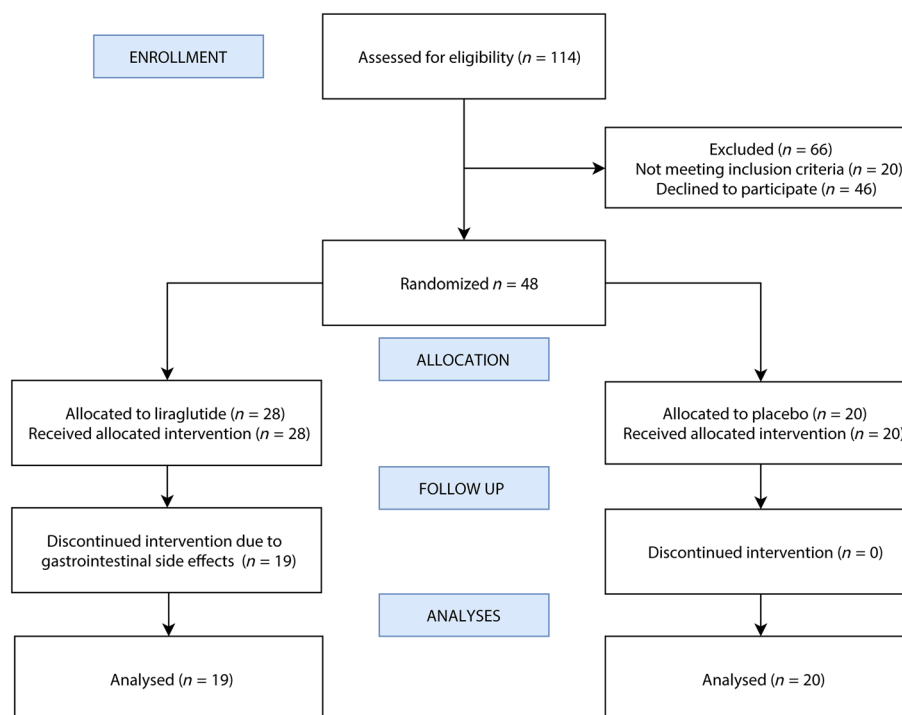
ENROLLMENT

Assessed for eligibility ($n$ = 114)

Excluded ($n$ = 66)
Not meeting inclusion criteria ($n$ = 20)
Declined to participate ($n$ = 46)

Randomized $n$ = 48

ALLOCATION

Allocated to liraglutide ($n$ = 28)
Received allocated intervention ($n$ = 28)

Allocated to placebo ($n$ = 20)
Received allocated intervention ($n$ = 20)

FOLLOW UP

Discontinued intervention due to gastrointestinal side effects ($n$ = 19)

Discontinued intervention ($n$ = 0)

ANALYSES

Analysed ($n$ = 19)

Analysed ($n$ = 20)